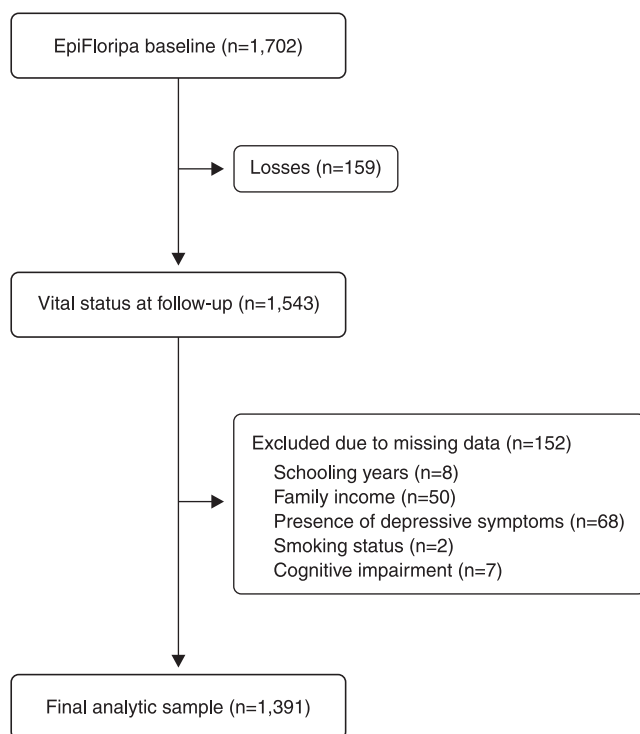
EpiFloripa baseline (n=1,702)

Losses (n=159)

Vital status at follow-up (n=1,543)

Excluded due to missing data (n=152)
Schooling years (n=8)
Family income (n=50)
Presence of depressive symptoms (n=68)
Smoking status (n=2)
Cognitive impairment (n=7)

Final analytic sample (n=1,391)